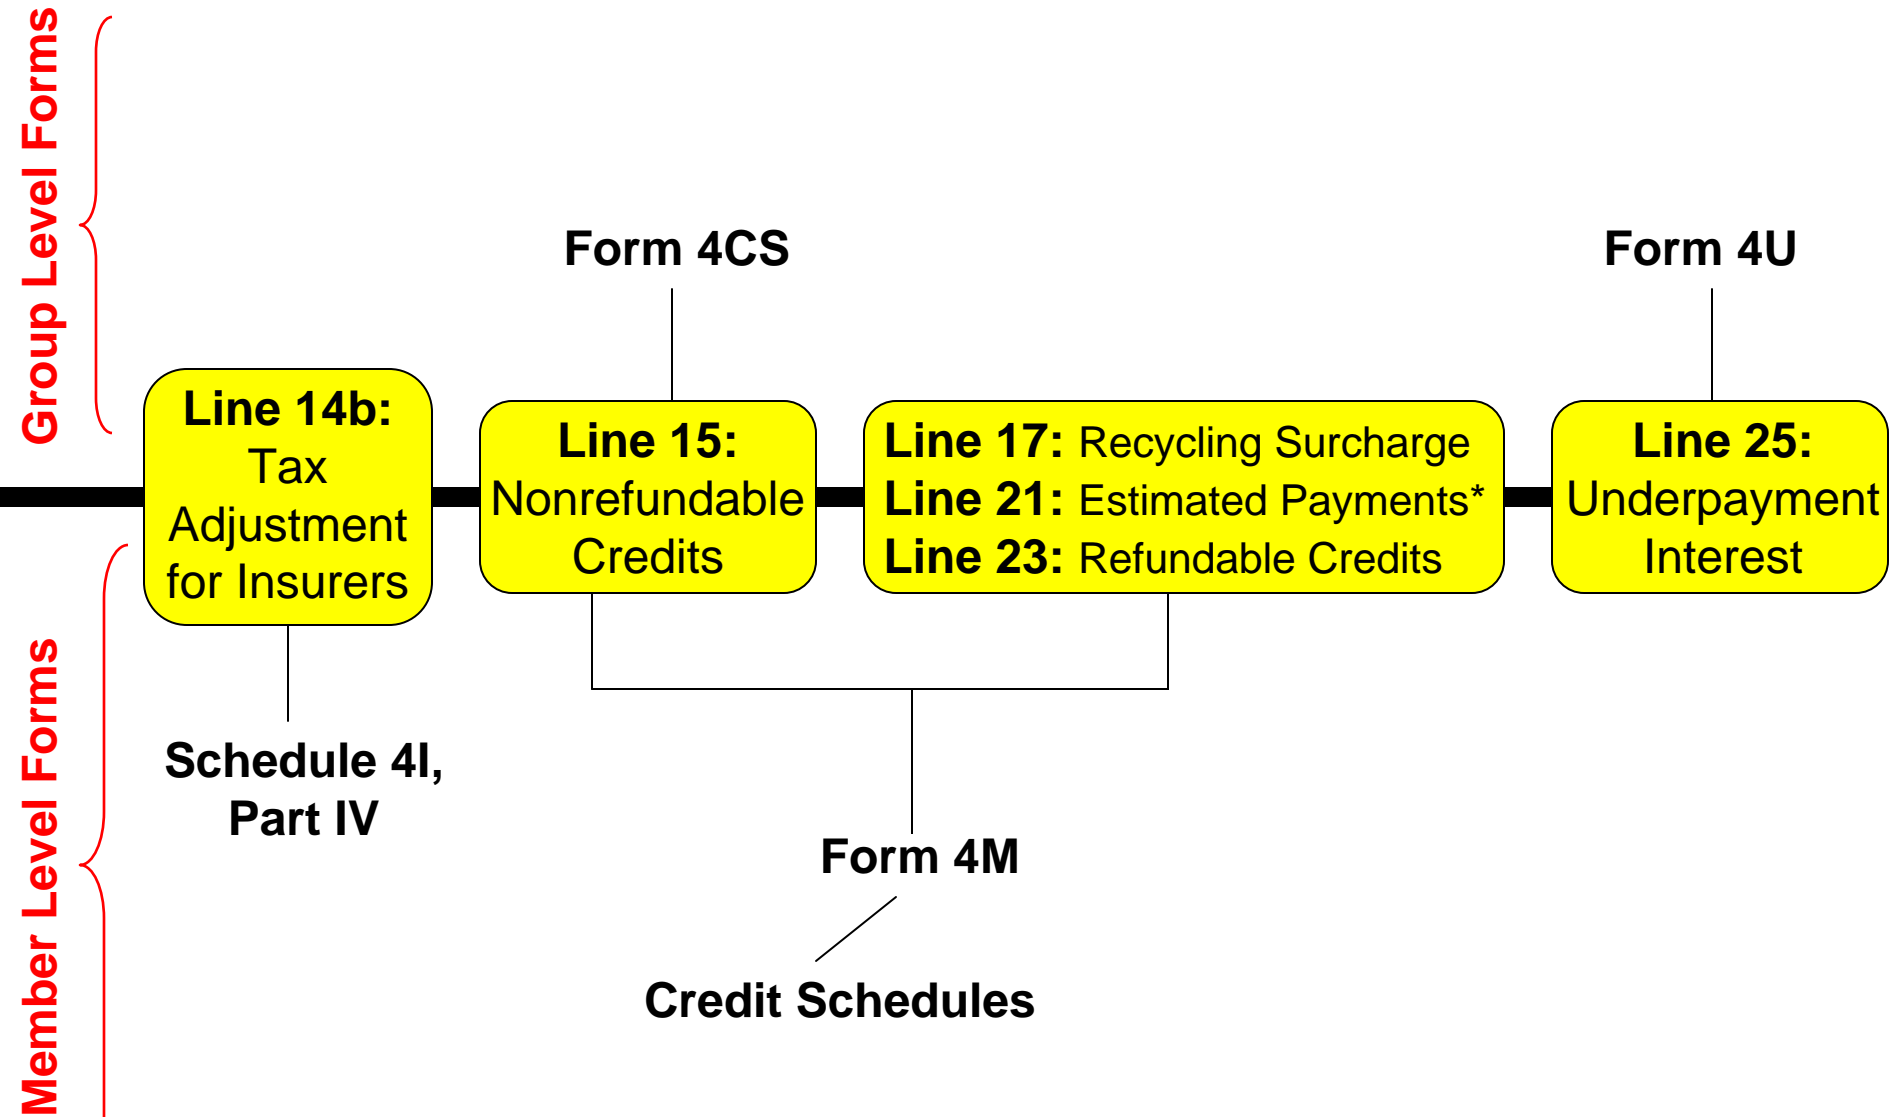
Group Level Forms

Form 4CS

Form 4U

Line 14b: Tax Adjustment for Insurers

Line 15: Nonrefundable Credits

Line 17: Recycling Surcharge
Line 21: Estimated Payments*
Line 23: Refundable Credits

Line 25: Underpayment Interest

Member Level Forms

Schedule 4I, Part IV

Form 4M

Credit Schedules